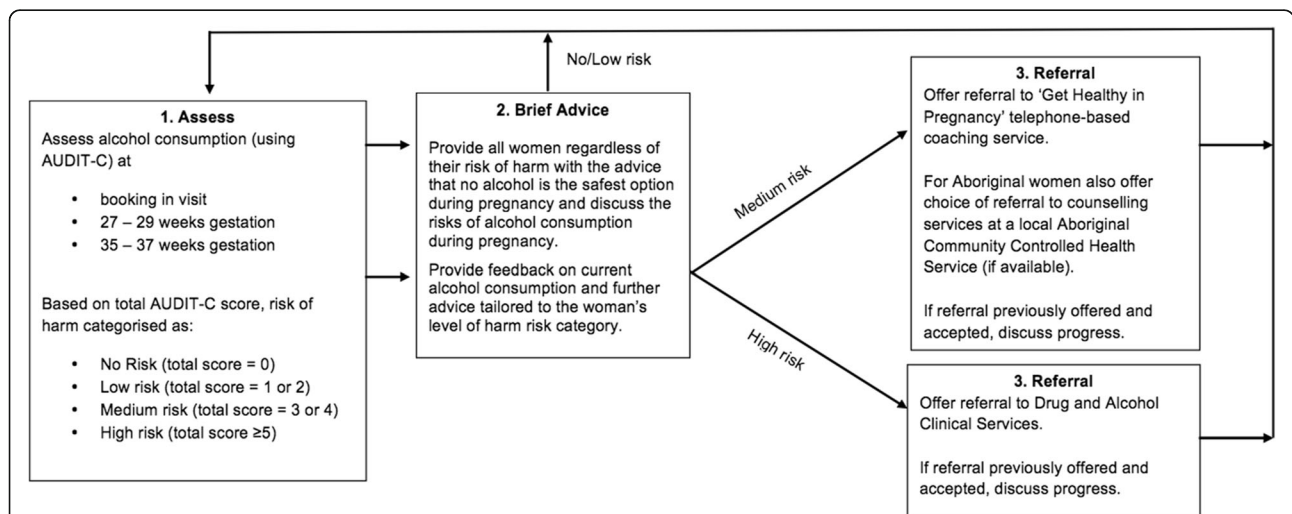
No/Low risk

1. Assess
Assess alcohol consumption (using AUDIT-C) at

- booking in visit
- 27 – 29 weeks gestation
- 35 – 37 weeks gestation

Based on total AUDIT-C score, risk of harm categorised as:

- No Risk (total score = 0)
- Low risk (total score = 1 or 2)
- Medium risk (total score = 3 or 4)
- High risk (total score ≥5)

2. Brief Advice

Provide all women regardless of their risk of harm with the advice that no alcohol is the safest option during pregnancy and discuss the risks of alcohol consumption during pregnancy.

Provide feedback on current alcohol consumption and further advice tailored to the woman's level of harm risk category.

Medium risk

High risk

3. Referral
Offer referral to 'Get Healthy in Pregnancy' telephone-based coaching service.

For Aboriginal women also offer choice of referral to counselling services at a local Aboriginal Community Controlled Health Service (if available).

If referral previously offered and accepted, discuss progress.

3. Referral
Offer referral to Drug and Alcohol Clinical Services.

If referral previously offered and accepted, discuss progress.